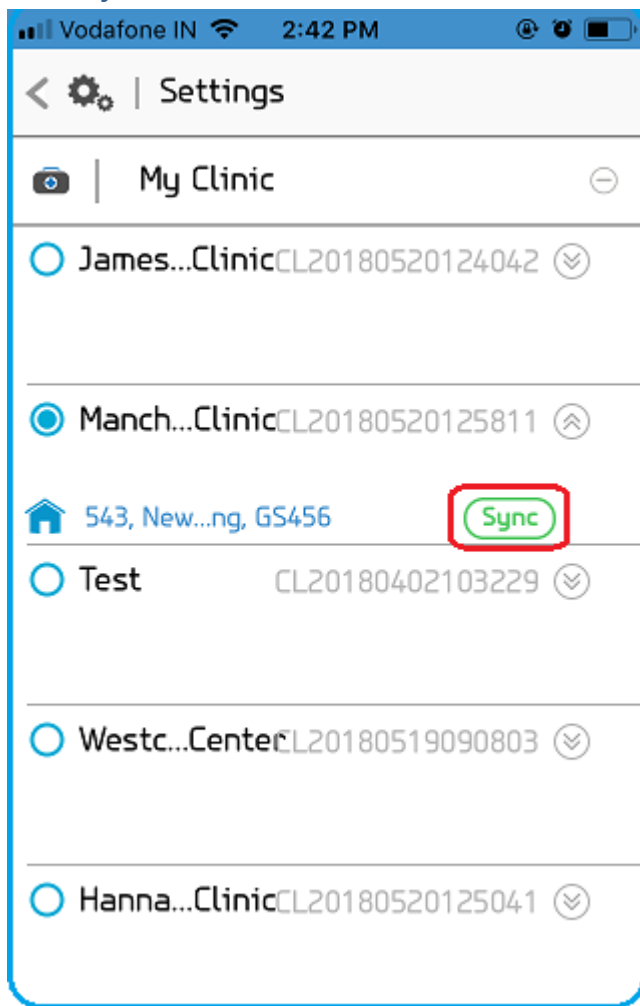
Vodafone IN 2:42 PM

Settings

My Clinic

James...Clinic CL20180520124042

Manch...Clinic CL20180520125811

543, New...ng, GS456 Sync

Test CL20180402103229

Westc...Center CL20180519090803

Hanna...Clinic CL20180520125041